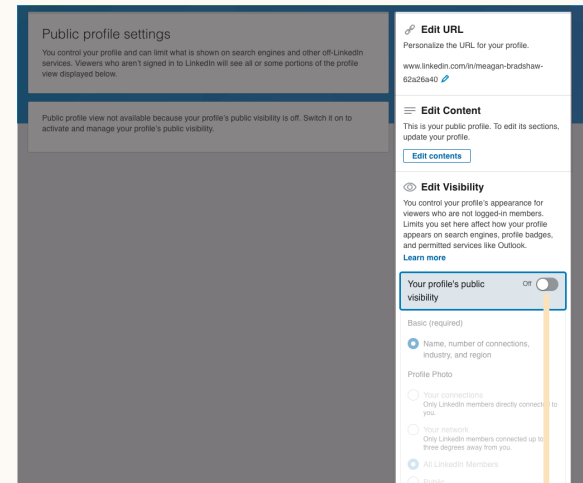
Public profile settings

You control your profile and can limit what is shown on search engines and other off-LinkedIn services. Viewers who aren't signed in to LinkedIn will see all or some portions of the profile view displayed below.

Public profile view not available because your profile's public visibility is off. Switch it on to activate and manage your profile's public visibility.

Edit URL

Personalize the URL for your profile.

www.linkedin.com/in/meagan-bradshaw-62a26a40

Edit Content

This is your public profile. To edit its sections, update your profile.

Edit contents

Edit Visibility

You control your profile's appearance for viewers who are not logged-in members. Limits you set here affect how your profile appears on search engines, profile badges, and permitted services like Outlook.

Learn more

Your profile's public visibility

Off

Basic (required)

Name, number of connections, industry, and region

Profile Photo

Your connections
Only LinkedIn members directly connected to you.

Your network
Only LinkedIn members connected up to three degrees away from you.

All LinkedIn Members

Public